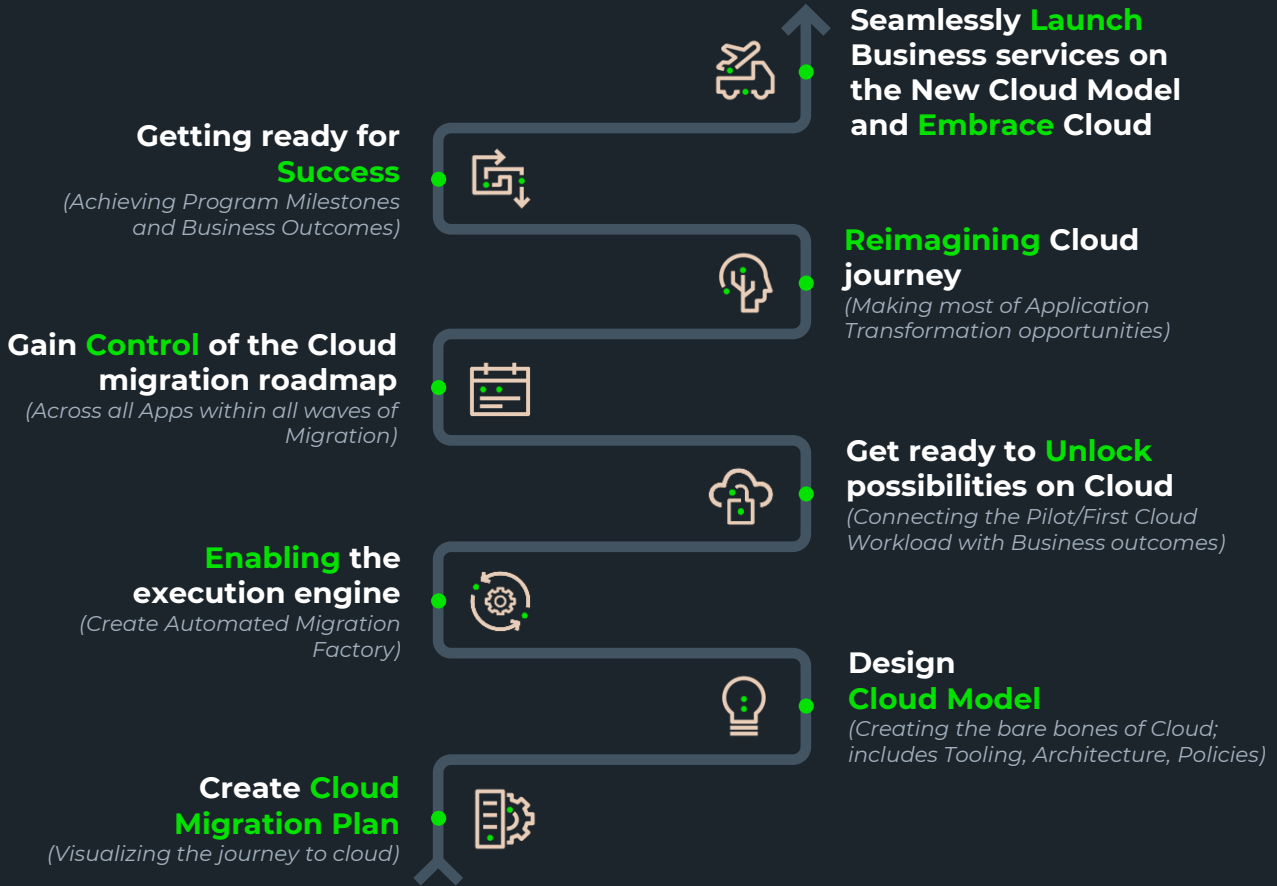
Seamlessly Launch Business services on the New Cloud Model and Embrace Cloud

Getting ready for Success
(Achieving Program Milestones and Business Outcomes)

Reimagining Cloud journey
(Making most of Application Transformation opportunities)

Gain Control of the Cloud migration roadmap
(Across all Apps within all waves of Migration)

Get ready to Unlock possibilities on Cloud
(Connecting the Pilot/First Cloud Workload with Business outcomes)

Enabling the execution engine
(Create Automated Migration Factory)

Design Cloud Model
(Creating the bare bones of Cloud; includes Tooling, Architecture, Policies)

Create Cloud Migration Plan
(Visualizing the journey to cloud)